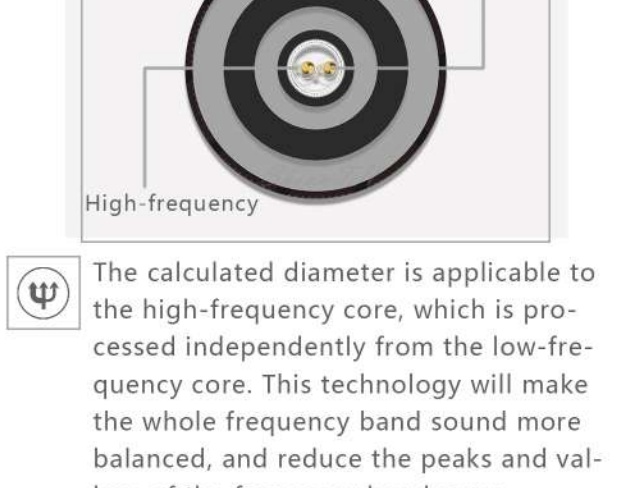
High-frequency

The calculated diameter is applicable to the high-frequency core, which is processed independently from the low-frequency core. This technology will make the whole frequency band sound more balanced, and reduce the peaks and val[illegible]